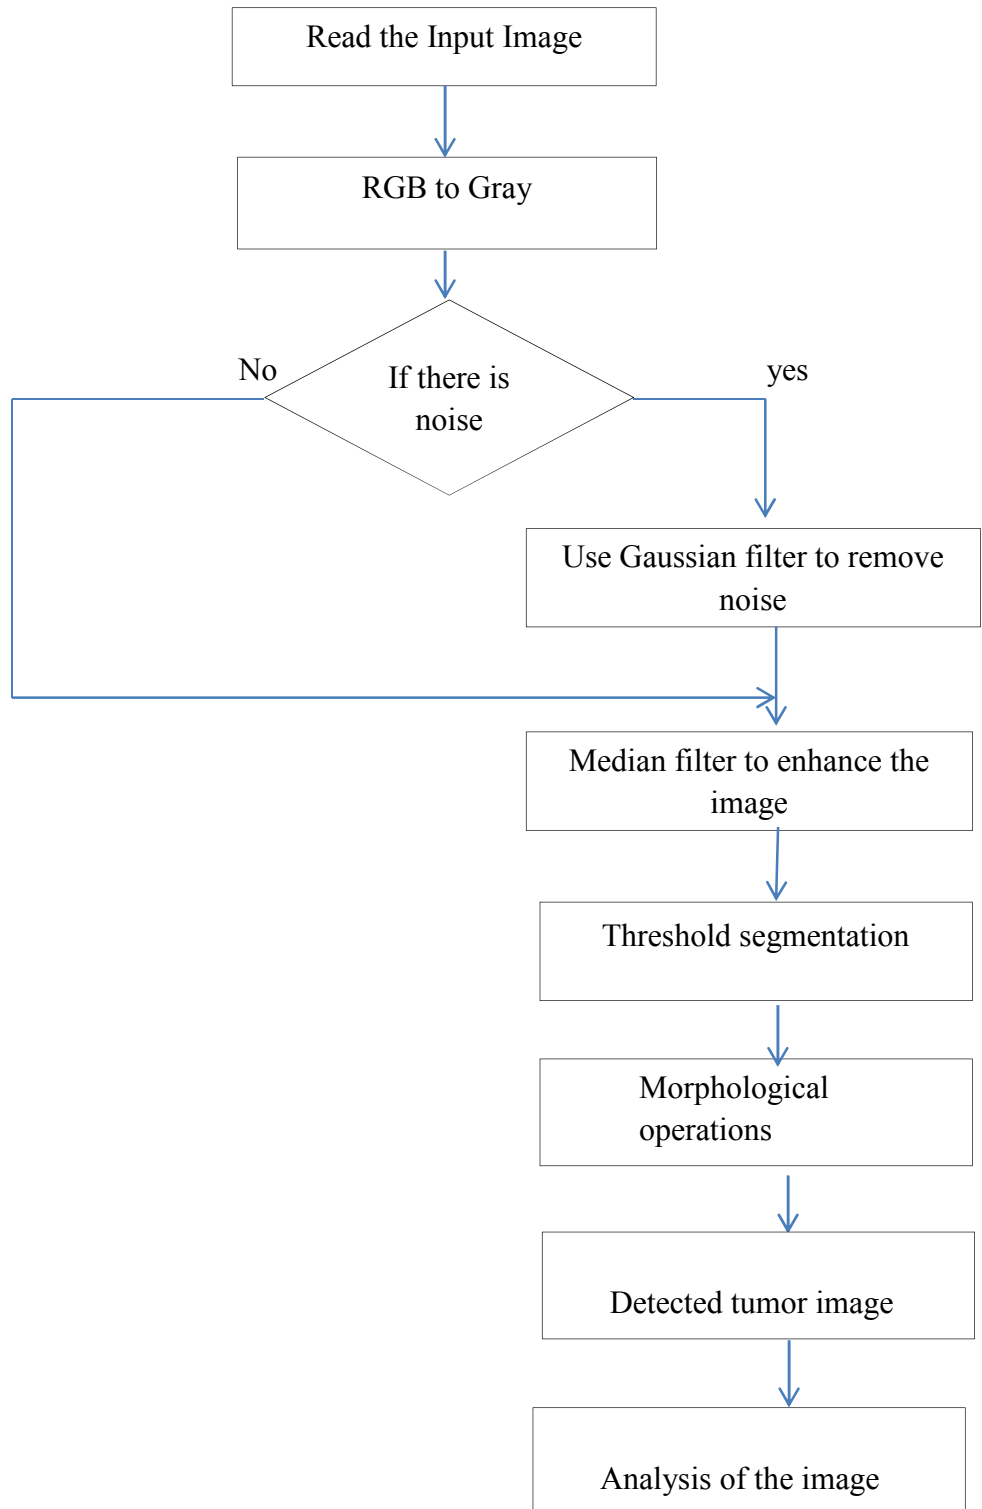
Read the Input Image

RGB to Gray

No

If there is noise

yes

Use Gaussian filter to remove noise

Median filter to enhance the image

Threshold segmentation

Morphological operations

Detected tumor image

Analysis of the image